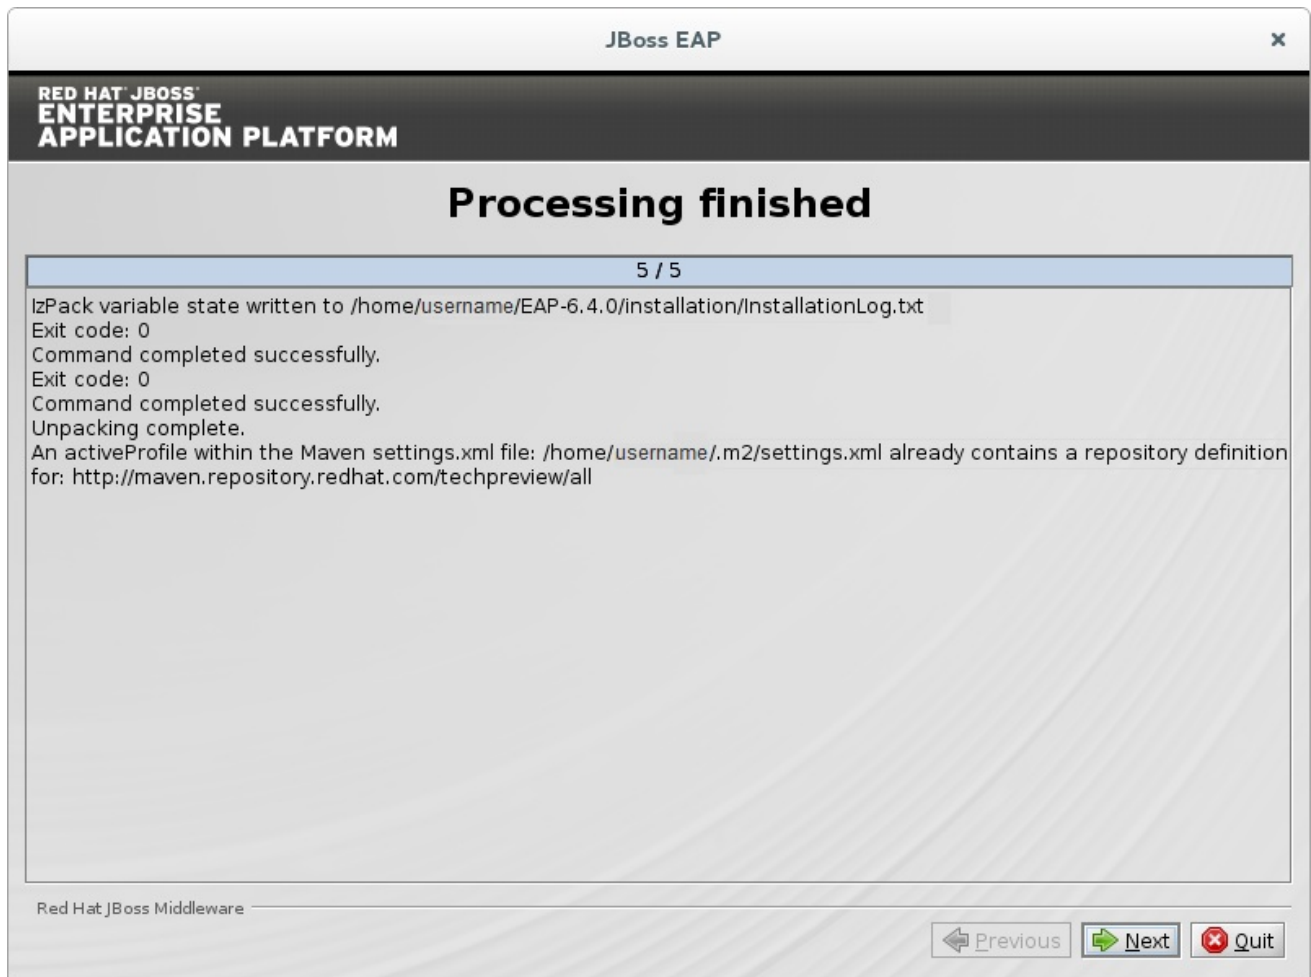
JBoss EAP

RED HAT JBOSS ENTERPRISE APPLICATION PLATFORM

Processing finished

5 / 5

IzPack variable state written to /home/username/EAP-6.4.0/installation/InstallationLog.txt
Exit code: 0
Command completed successfully.
Exit code: 0
Command completed successfully.
Unpacking complete.
An activeProfile within the Maven settings.xml file: /home/username/.m2/settings.xml already contains a repository definition for: http://maven.repository.redhat.com/techpreview/all

Red Hat JBoss Middleware

Previous Next Quit